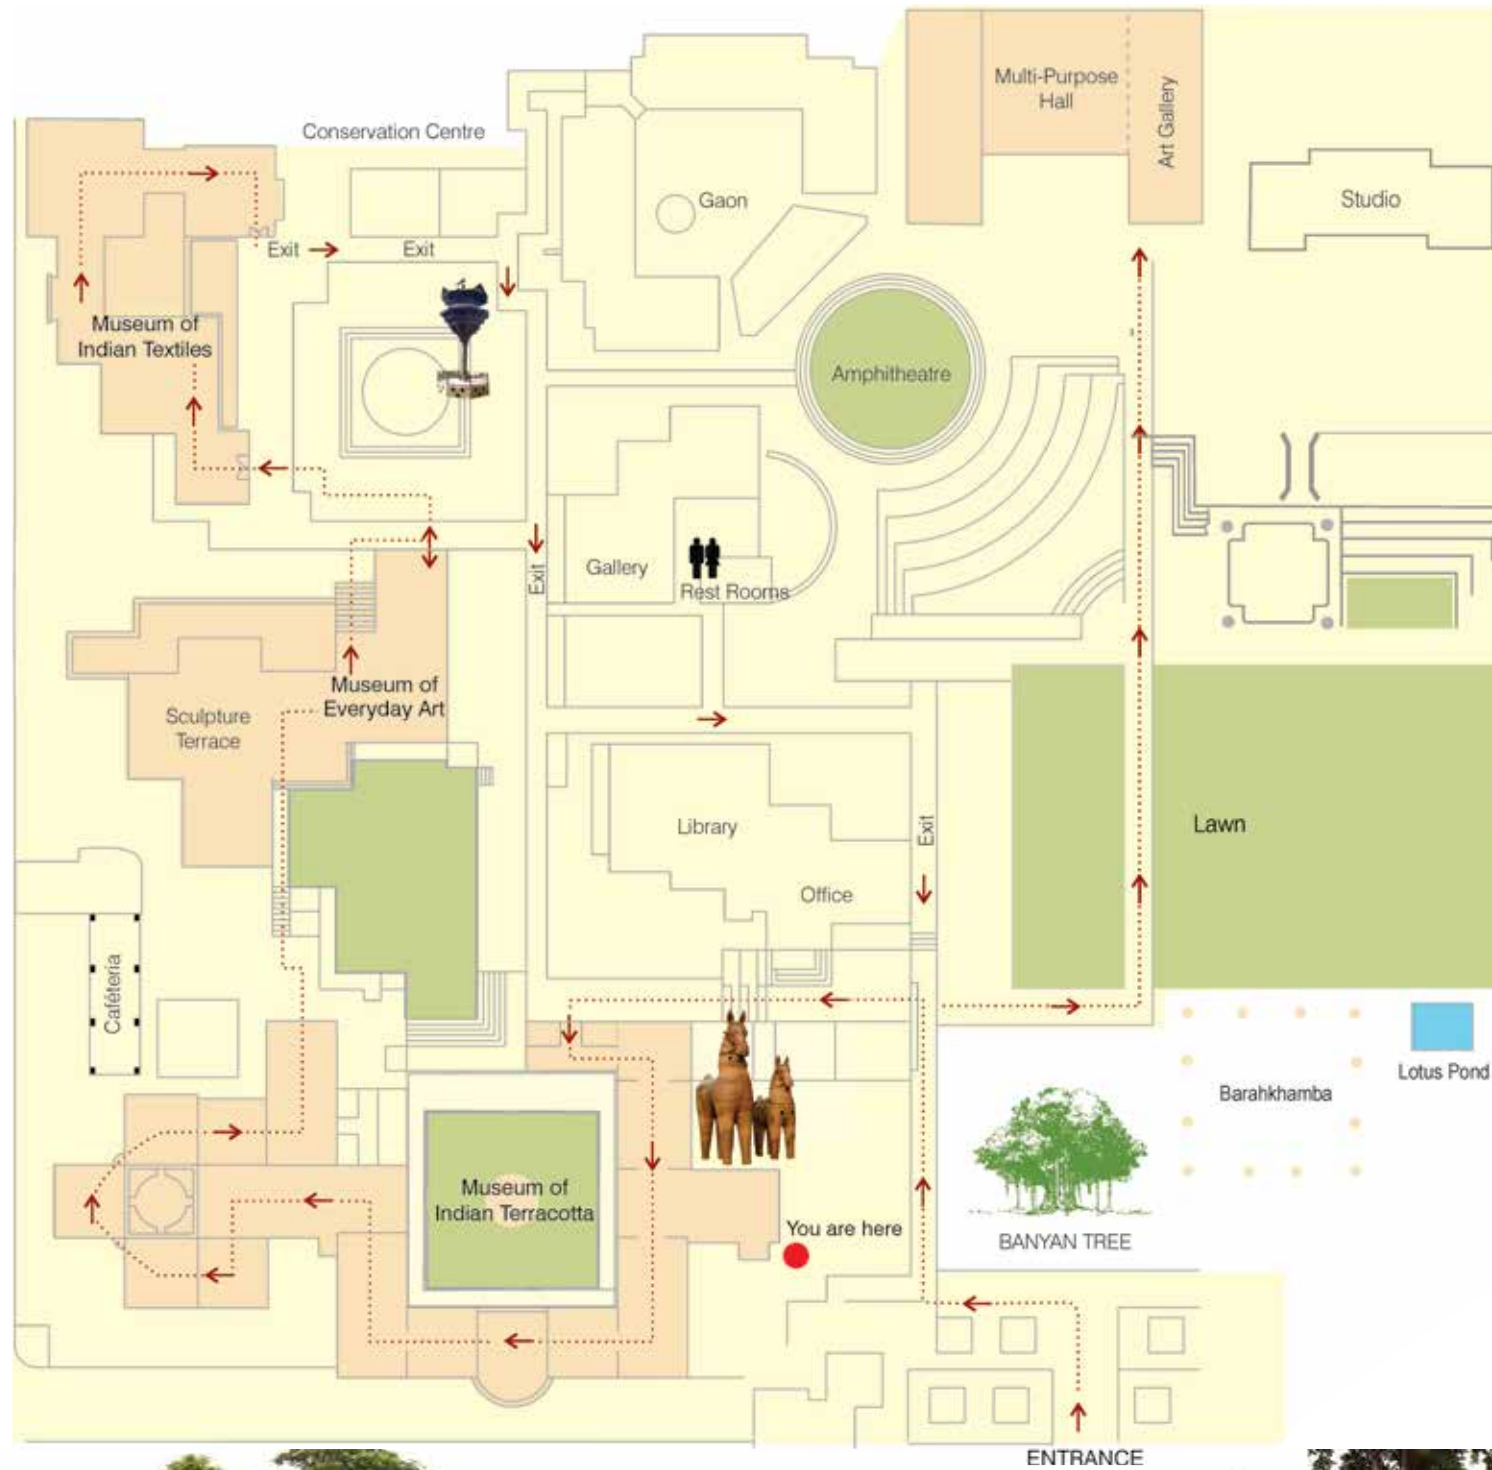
Multi-Purpose Hall

Art Gallery

Studio

Conservation Centre

Gaon

Exit

Exit

Museum of Indian Textiles

Amphitheatre

Gallery

Rest Rooms

Exit

Museum of Everyday Art

Sculpture Terrace

Library

Office

Exit

Lawn

Caféteria

Barahkhamba

Lotus Pond

BANYAN TREE

Museum of Indian Terracotta

You are here

ENTRANCE